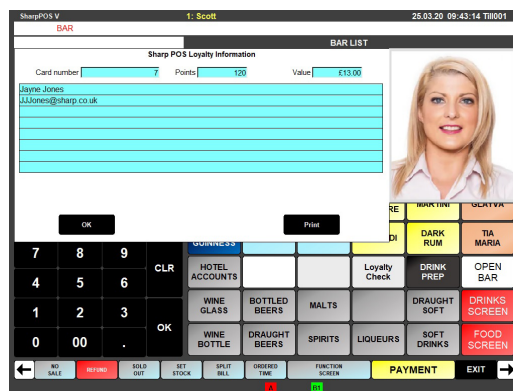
SharpPOS V
1: Scott
25.03.20 09:43:14 Till001
BAR
BAR LIST

Sharp POS Loyalty Information

Card number 7 Points 120 Value £13.00

Jayne Jones
JJJones@sharp.co.uk

OK
Print

RE
MARTINI
GLAYVA
GUINNESS
DI
DARK RUM
TIA MARIA

7
8
9
CLR
4
5
6
1
2
3
OK
0
00
.

HOTEL ACCOUNTS
Loyalty Check
DRINK PREP
OPEN BAR
WINE GLASS
BOTTLED BEERS
MALTS
DRAUGHT SOFT
DRINKS SCREEN
WINE BOTTLE
DRAUGHT BEERS
SPIRITS
LIQUEURS
SOFT DRINKS
FOOD SCREEN

NO SALE
REFUND
SOLD OUT
SET STOCK
SPLIT BILL
ORDERED TIME
FUNCTION SCREEN
PAYMENT
EXIT
A
B1